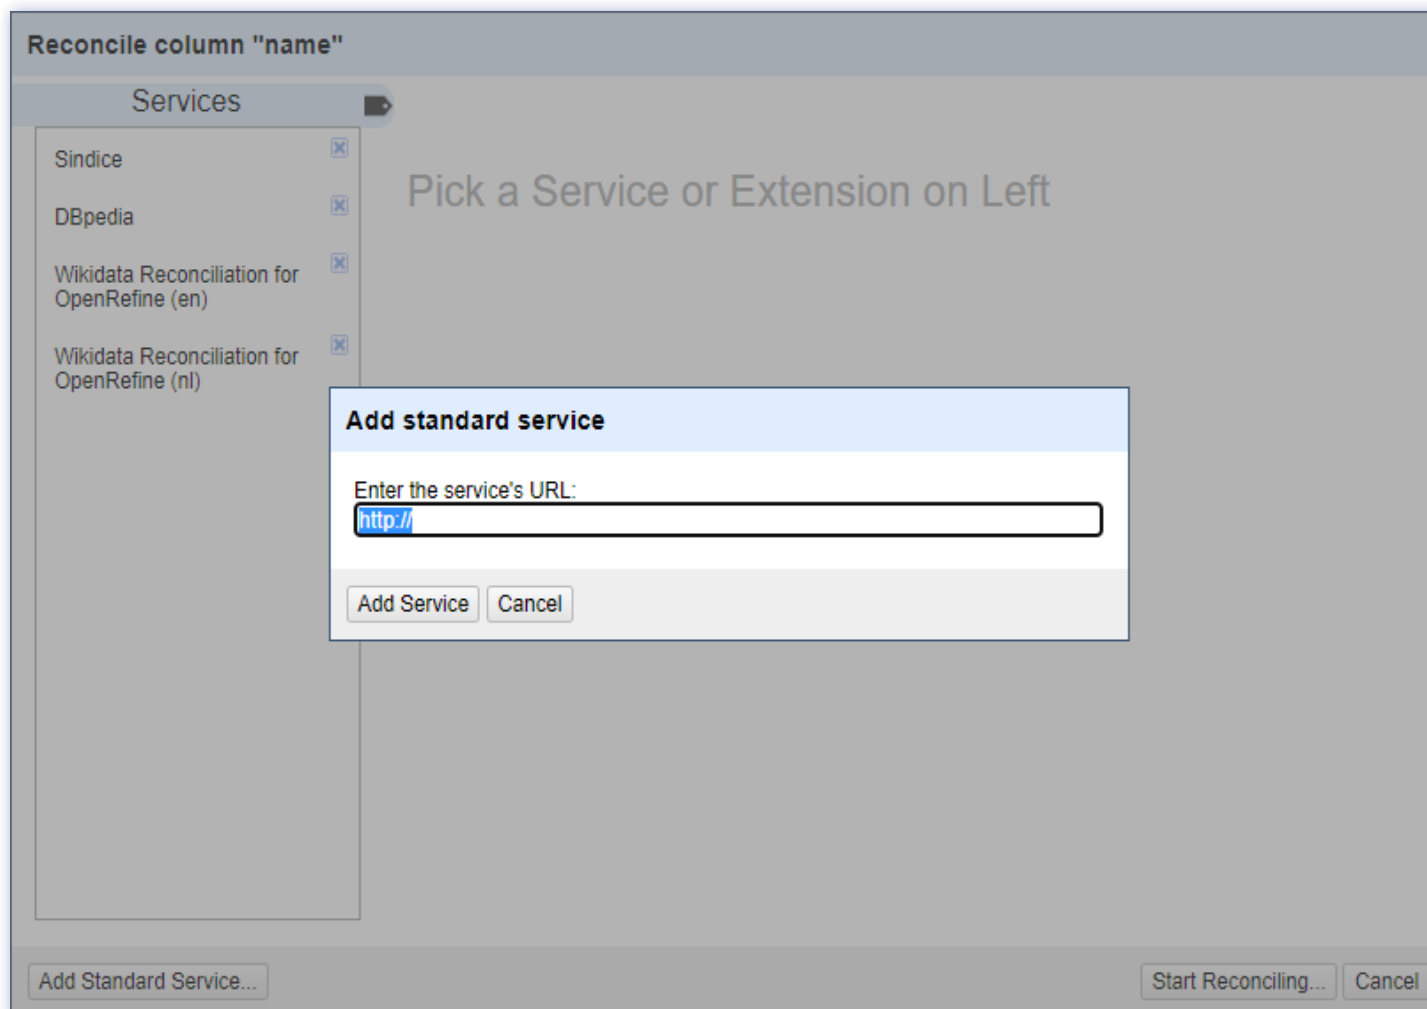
Reconcile column "name"

Services

Sindice

DBpedia

Wikidata Reconciliation for OpenRefine (en)

Wikidata Reconciliation for OpenRefine (nl)

Pick a Service or Extension on Left

Add standard service

Enter the service's URL:

http://

Add Service

Cancel

Add Standard Service...

Start Reconciling...

Cancel